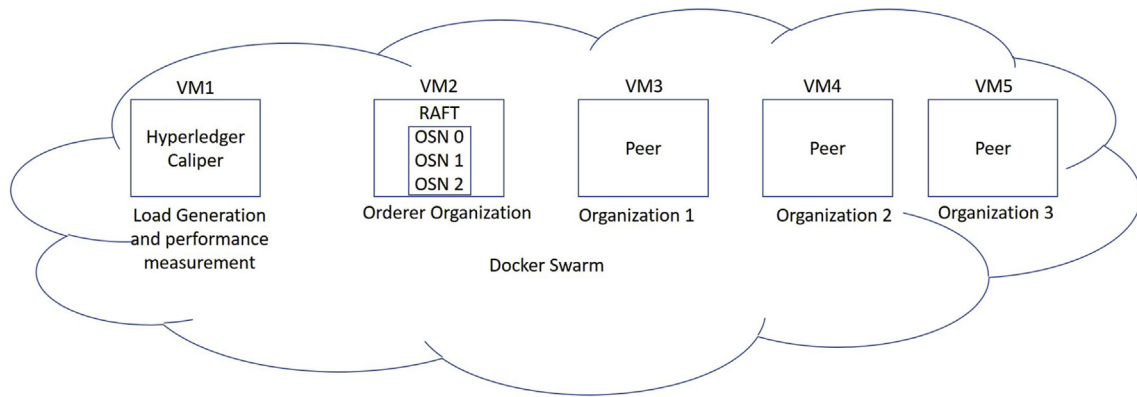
VM1
Hyperledger Caliper
Load Generation and performance measurement

VM2
RAFT
OSN 0
OSN 1
OSN 2
Orderer Organization

VM3
Peer
Organization 1

VM4
Peer
Organization 2

VM5
Peer
Organization 3

Docker Swarm